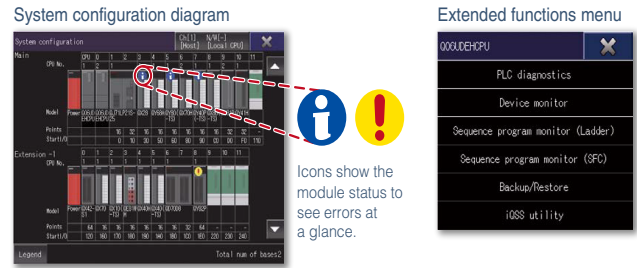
System configuration diagram

System configuration
[Ch1] N/W[-] [Host] [Local CPU]

Main
CPU No.
0 1 2 3 4 5 6 7 8 9 10 11
1 2 3 4

Model
Points
Start(H)
16 32 16 16 16 32 16 32 16 32 32
0 10 30 50 60 80 90 C0 F0 110

Extension -1
CPU No.
0 1 2 3 4 5 6 7 8 9 10 11

Model
Points
Start(H)
64 16 16 32 64
120 160 170 180 190 1A0 1B0 1D0 210 230 240

Legend
Total num of bases2

Icons show the module status to see errors at a glance.

Extended functions menu

Q06UDEHCPU

PLC diagnostics
Device monitor
Sequence program monitor (Ladder)
Sequence program monitor (SFC)
Backup/Restore
iQSS utility